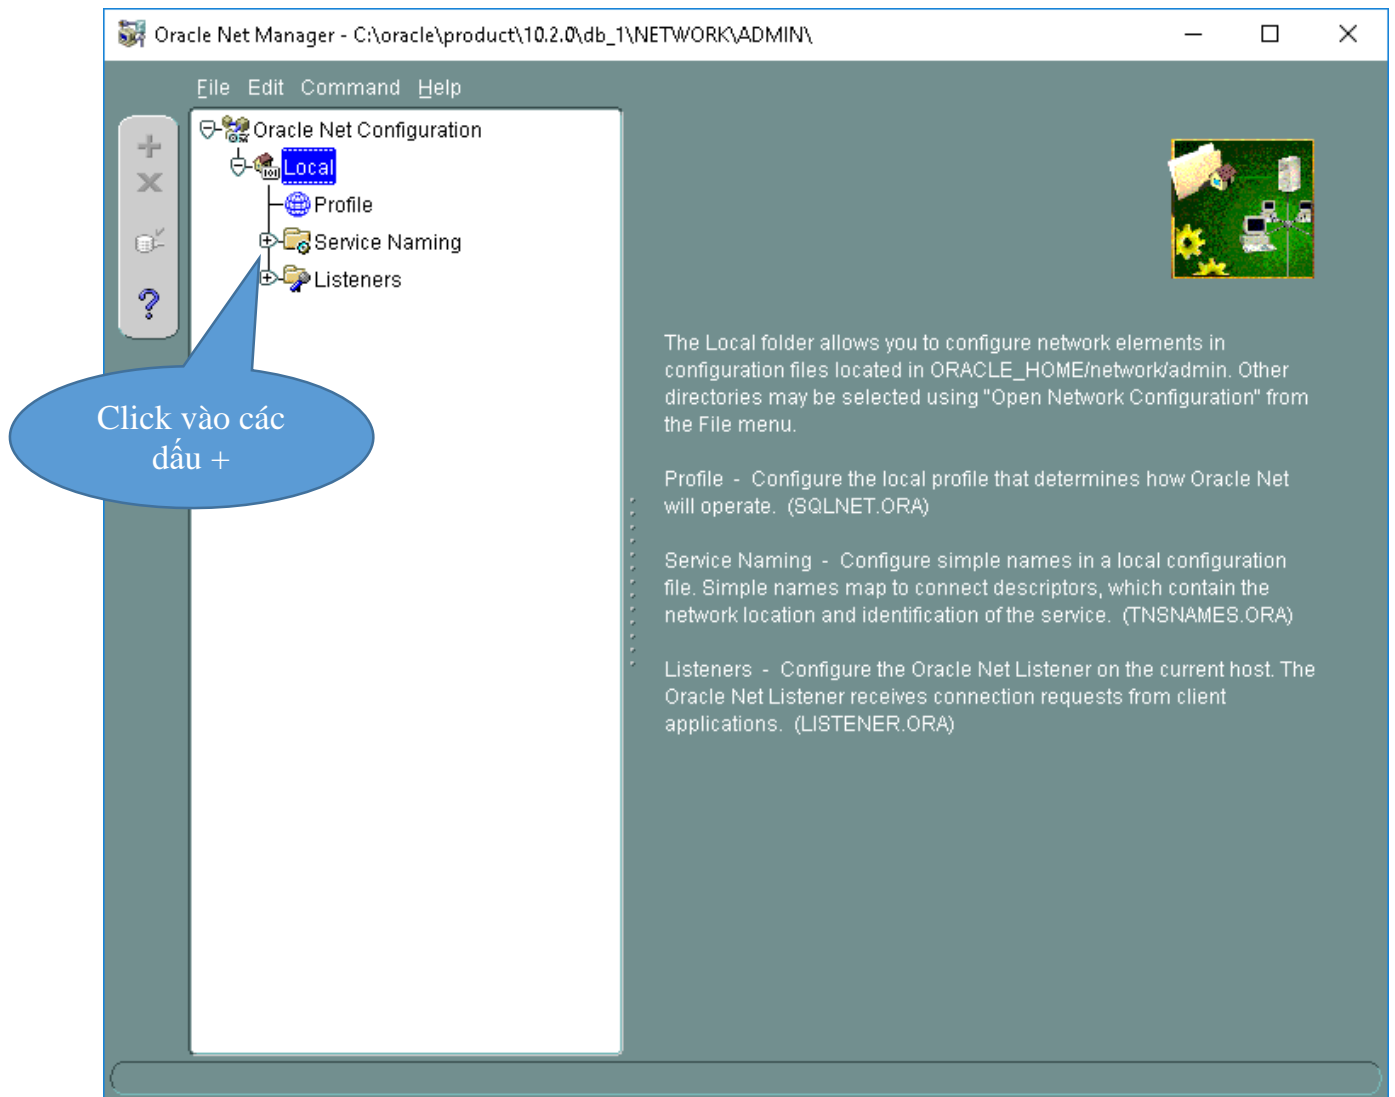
Oracle Net Manager - C:\oracle\product\10.2.0\db_1\NETWORK\ADMIN\

File Edit Command Help

Oracle Net Configuration
Local
Profile
Service Naming
Listeners

Click vào các dấu +

The Local folder allows you to configure network elements in configuration files located in ORACLE_HOME/network/admin. Other directories may be selected using "Open Network Configuration" from the File menu.

Profile - Configure the local profile that determines how Oracle Net will operate. (SQLNET.ORA)

Service Naming - Configure simple names in a local configuration file. Simple names map to connect descriptors, which contain the network location and identification of the service. (TNSNAMES.ORA)

Listeners - Configure the Oracle Net Listener on the current host. The Oracle Net Listener receives connection requests from client applications. (LISTENER.ORA)